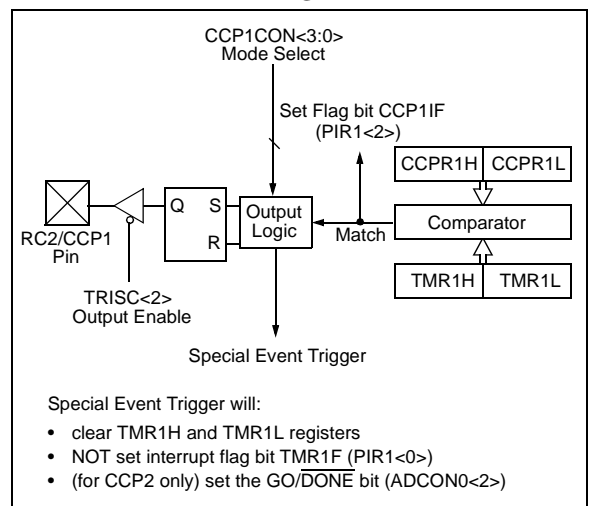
CCP1CON<3:0>
Mode Select

Set Flag bit CCP1IF
(PIR1<2>)

| CCPR1H | CCPR1L |
|---|---|

Q S
R

Output Logic

Match

Comparator

| TMR1H | TMR1L |
|---|---|

RC2/CCP1 Pin

TRISC<2>
Output Enable

Special Event Trigger

Special Event Trigger will:
• clear TMR1H and TMR1L registers
• NOT set interrupt flag bit TMR1F (PIR1<0>)
• (for CCP2 only) set the GO/$\overline{DONE}$ bit (ADCON0<2>)